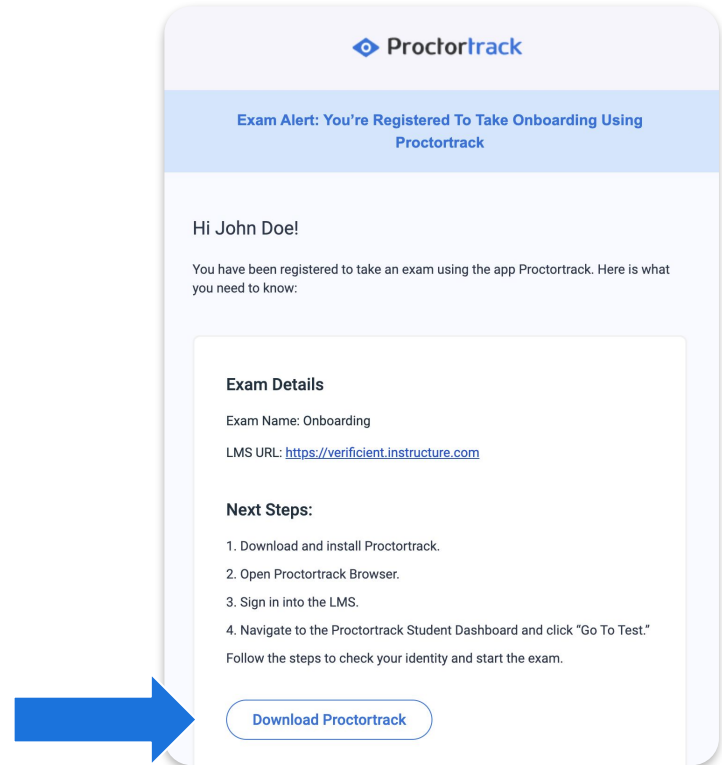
Proctortrack

Exam Alert: You're Registered To Take Onboarding Using Proctortrack

Hi John Doe!

You have been registered to take an exam using the app Proctortrack. Here is what you need to know:

Exam Details

Exam Name: Onboarding

LMS URL: https://verificient.instructure.com

Next Steps:

1. Download and install Proctortrack.

2. Open Proctortrack Browser.

3. Sign in into the LMS.

4. Navigate to the Proctortrack Student Dashboard and click "Go To Test."

Follow the steps to check your identity and start the exam.

Download Proctortrack